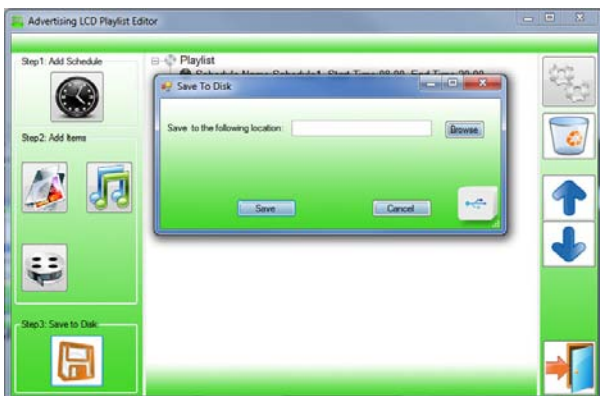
Advertising LCD Playlist Editor

Step1: Add Schedule

Step2: Add Items

Step3: Save to Disk

Playlist

Schedule Name: Schedule1 Start Time: 08:00 End Time: 20:00

Save To Disk

Save to the following location:

Browse

Save

Cancel